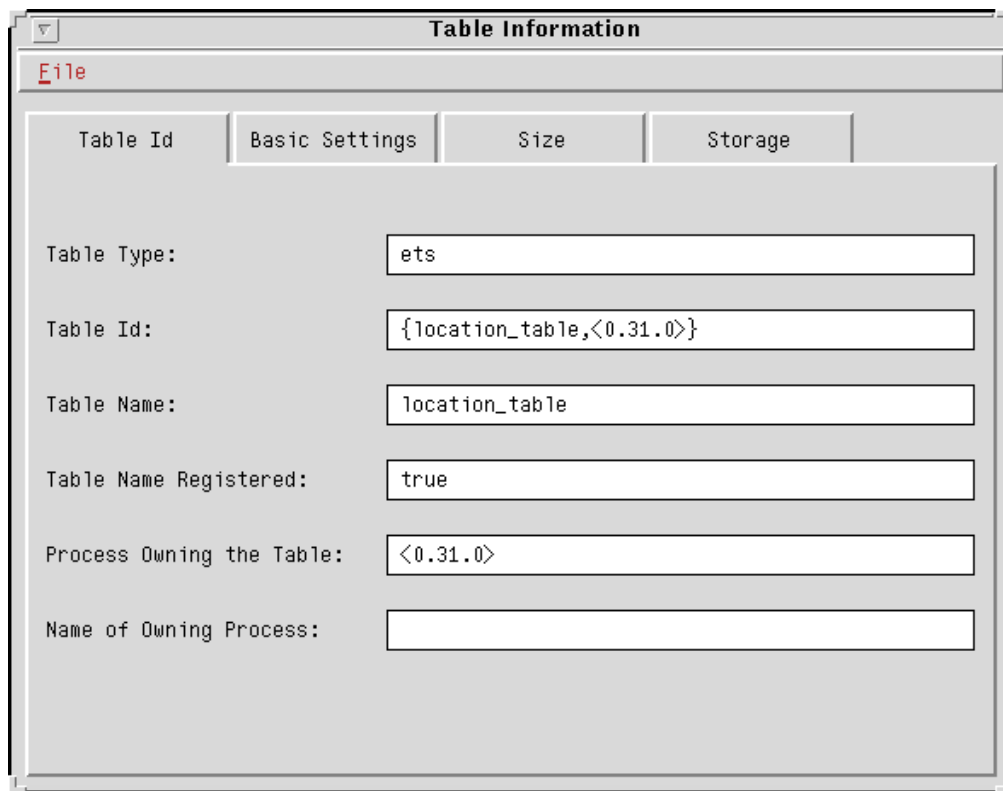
Table Information

File

Table Id
Basic Settings
Size
Storage

Table Type: ets

Table Id: {location_table,<0.31.0>}

Table Name: location_table

Table Name Registered: true

Process Owning the Table: <0.31.0>

Name of Owning Process: